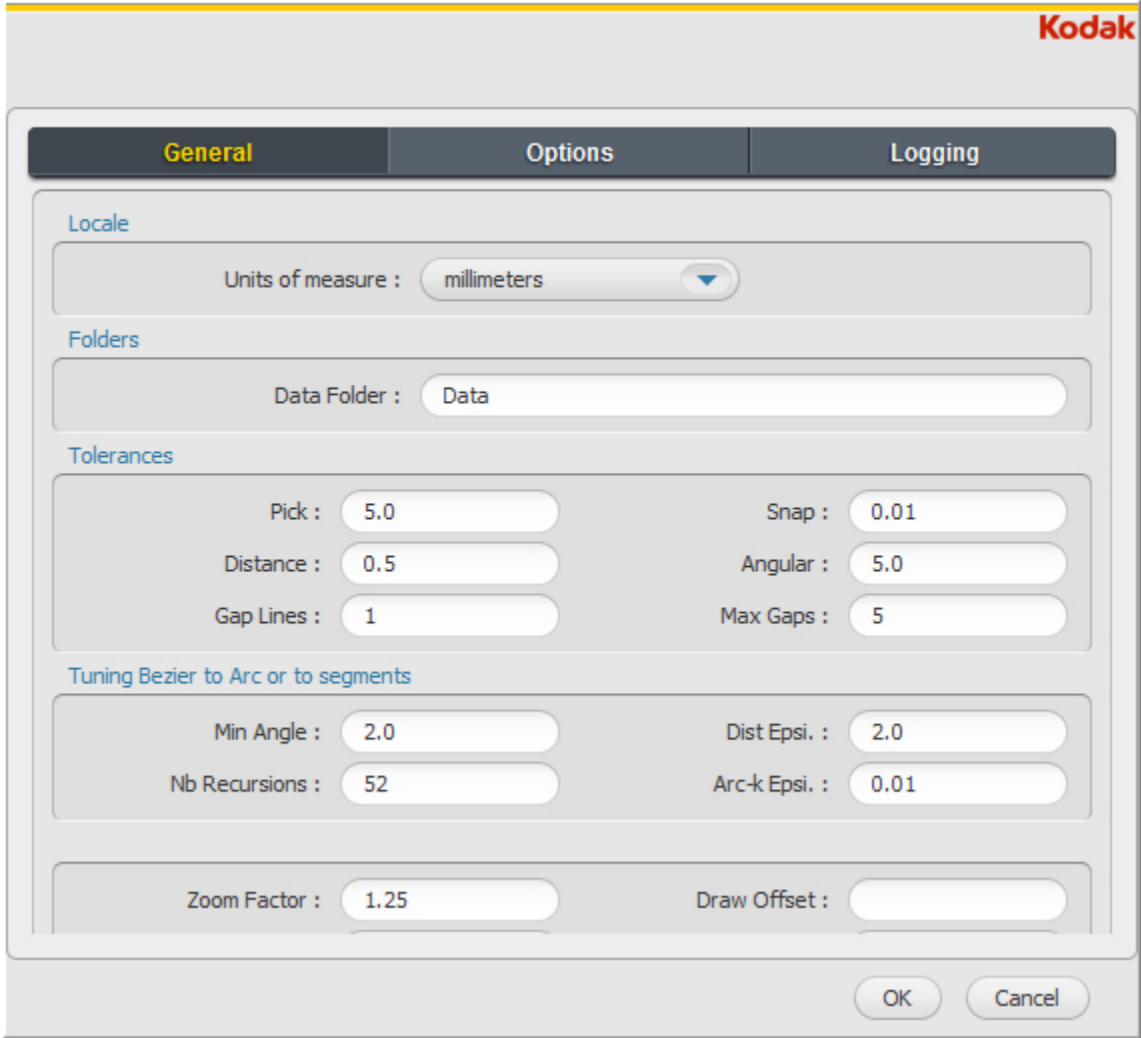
Kodak

General | Options | Logging

Locale

Units of measure : millimeters

Folders

Data Folder : Data

Tolerances

Pick : 5.0
Snap : 0.01
Distance : 0.5
Angular : 5.0
Gap Lines : 1
Max Gaps : 5

Tuning Bezier to Arc or to segments

Min Angle : 2.0
Dist Epsi. : 2.0
Nb Recursions : 52
Arc-k Epsi. : 0.01

Zoom Factor : 1.25
Draw Offset :

OK
Cancel